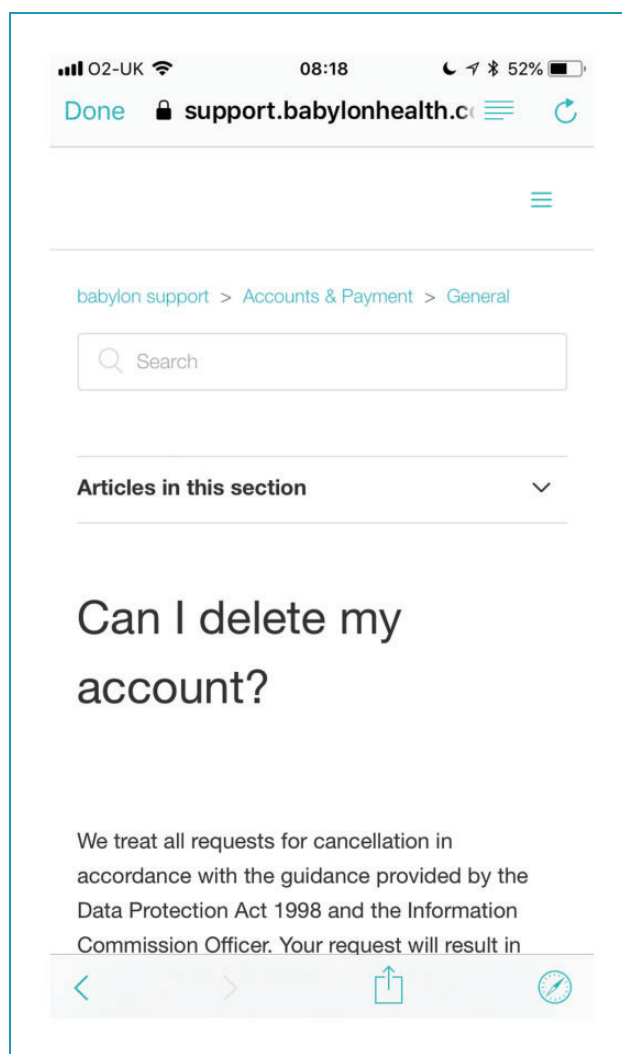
O2-UK 08:18 52%

Done support.babylonhealth.c

babylon support > Accounts & Payment > General

Search

Articles in this section

Can I delete my account?

We treat all requests for cancellation in accordance with the guidance provided by the Data Protection Act 1998 and the Information Commission Officer. Your request will result in